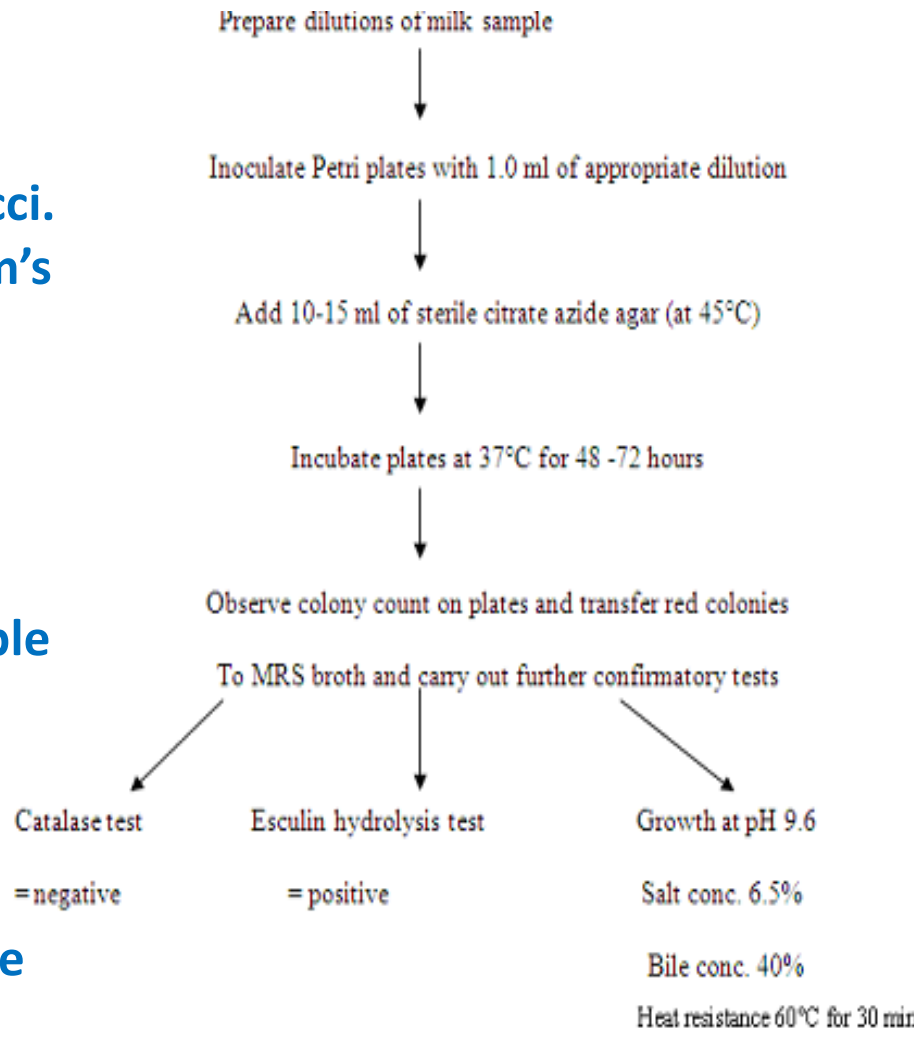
cci.
n's

ple

e

Prepare dilutions of milk sample

Inoculate Petri plates with 1.0 ml of appropriate dilution

Add 10-15 ml of sterile citrate azide agar (at 45°C)

Incubate plates at 37°C for 48 -72 hours

Observe colony count on plates and transfer red colonies

To MRS broth and carry out further confirmatory tests

Catalase test

= negative

Esculin hydrolysis test

= positive

Growth at pH 9.6

Salt conc. 6.5%

Bile conc. 40%

Heat resistance 60°C for 30 min